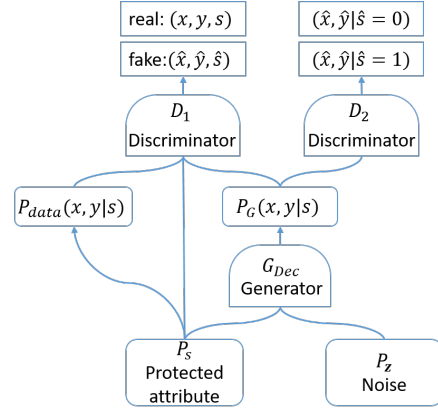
real: $(x, y, s)$

fake: $(\hat{x}, \hat{y}, \hat{s})$

$(\hat{x}, \hat{y} | \hat{s} = 0)$

$(\hat{x}, \hat{y} | \hat{s} = 1)$

$D_1$
Discriminator

$D_2$
Discriminator

$P_{data}(x, y | s)$

$P_G(x, y | s)$

$G_{Dec}$
Generator

$P_s$
Protected attribute

$P_z$
Noise